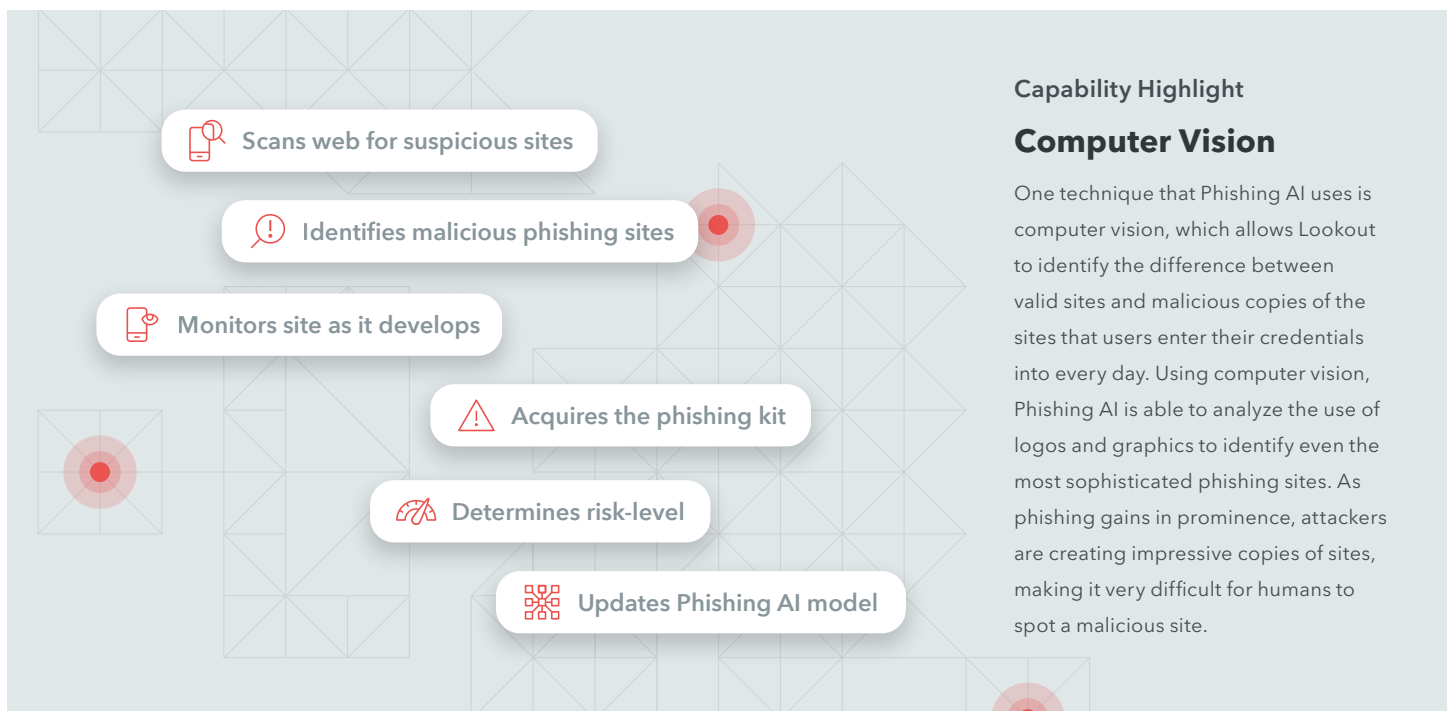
Scans web for suspicious sites

Identifies malicious phishing sites

Monitors site as it develops

Acquires the phishing kit

Determines risk-level

Updates Phishing AI model

Capability Highlight

Computer Vision

One technique that Phishing AI uses is computer vision, which allows Lookout to identify the difference between valid sites and malicious copies of the sites that users enter their credentials into every day. Using computer vision, Phishing AI is able to analyze the use of logos and graphics to identify even the most sophisticated phishing sites. As phishing gains in prominence, attackers are creating impressive copies of sites, making it very difficult for humans to spot a malicious site.